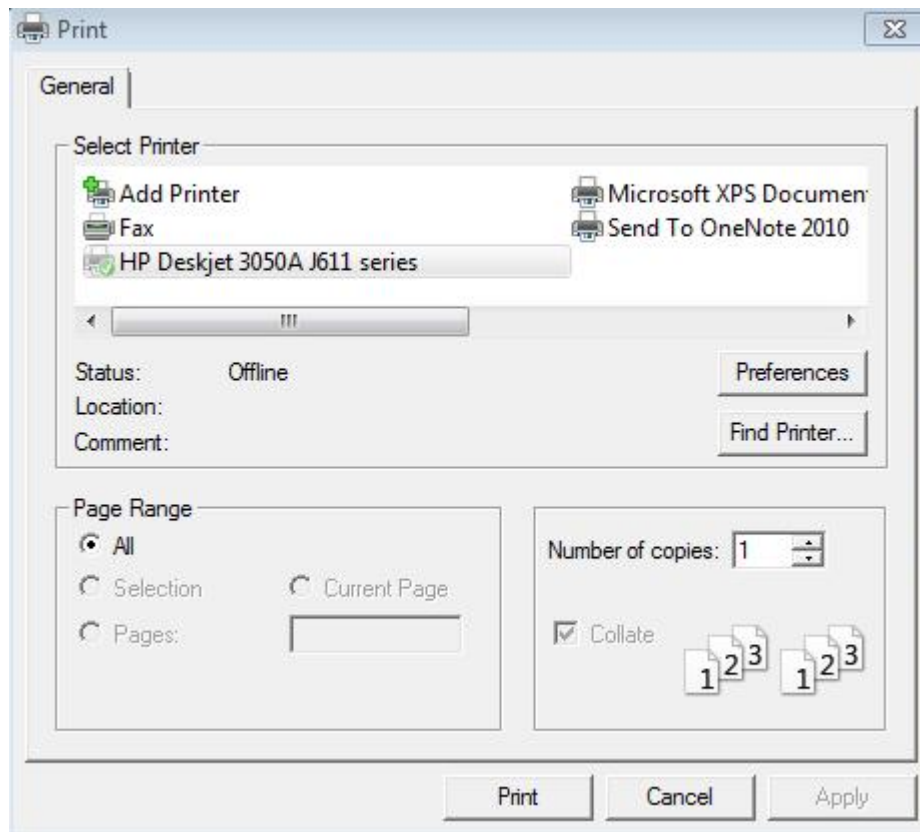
Print

General

Select Printer

Add Printer
Fax
HP Deskjet 3050A J611 series

Microsoft XPS Documen
Send To OneNote 2010

Status: Offline
Location:
Comment:

Preferences

Find Printer...

Page Range

All
Selection
Current Page
Pages:

Number of copies: 1

Collate

1 2 3 1 2 3

Print Cancel Apply